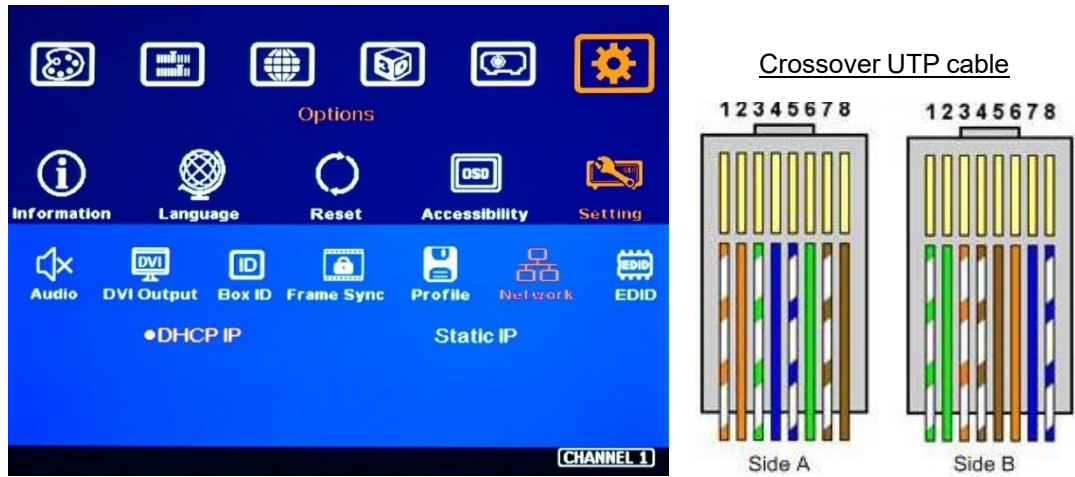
Options

Information Language Reset Accessibility Setting

Audio DVI Output Box ID Frame Sync Profile Network EDID

●DHCP IP Static IP

CHANNEL 1

Crossover UTP cable

12345678 12345678

Side A Side B